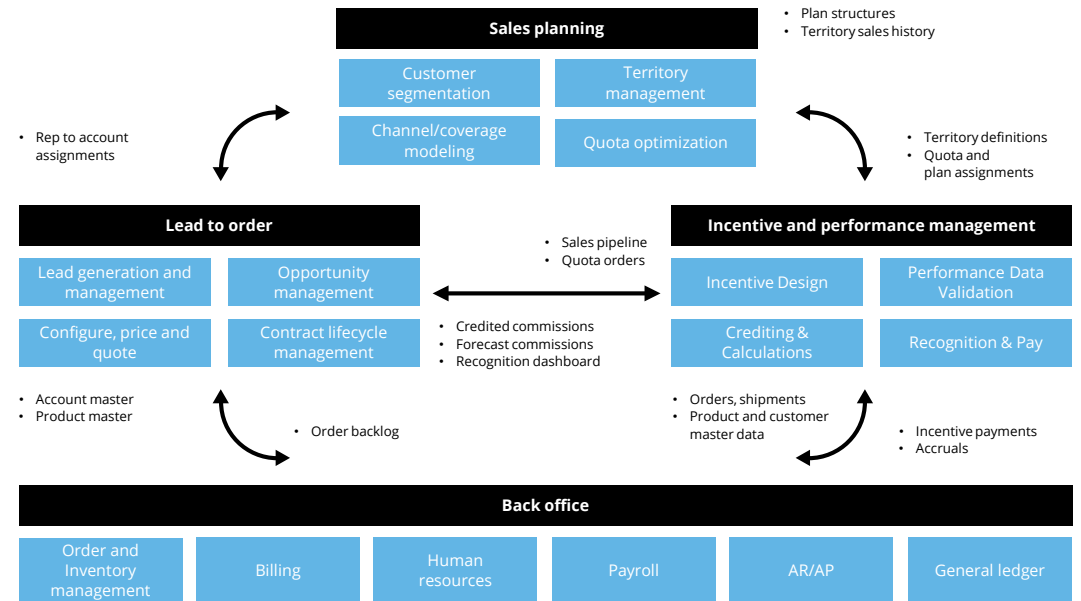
Sales planning

- Plan structures
- Territory sales history

Customer segmentation

Territory management

Channel/coverage modeling

Quota optimization

- Rep to account assignments

- Territory definitions
- Quota and plan assignments

Lead to order

Incentive and performance management

- Sales pipeline
- Quota orders

Lead generation and management

Opportunity management

Configure, price and quote

Contract lifecycle management

Incentive Design

Performance Data Validation

Crediting & Calculations

Recognition & Pay

- Credited commissions
- Forecast commissions
- Recognition dashboard

- Account master
- Product master

- Order backlog

- Orders, shipments
- Product and customer master data

- Incentive payments
- Accruals

Back office

Order and Inventory management

Billing

Human resources

Payroll

AR/AP

General ledger